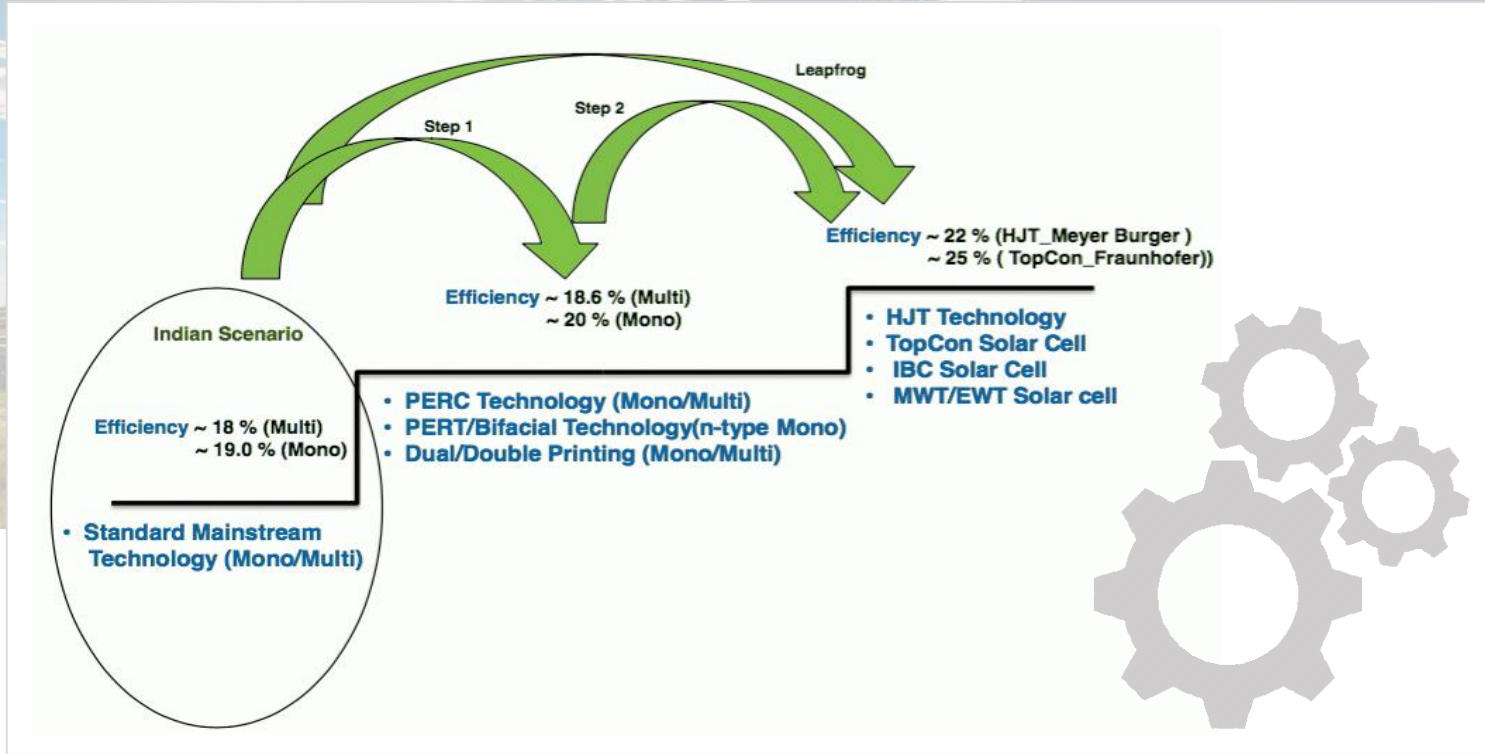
Leapfrog

Step 1

Step 2

Efficiency ~ 22 % (HJT_Meyer Burger )
~ 25 % ( TopCon_Fraunhofer))

Efficiency ~ 18.6 % (Multi)
~ 20 % (Mono)

Indian Scenario

Efficiency ~ 18 % (Multi)
~ 19.0 % (Mono)

• Standard Mainstream Technology (Mono/Multi)

• PERC Technology (Mono/Multi)
• PERT/Bifacial Technology(n-type Mono)
• Dual/Double Printing (Mono/Multi)

• HJT Technology
• TopCon Solar Cell
• IBC Solar Cell
• MWT/EWT Solar cell